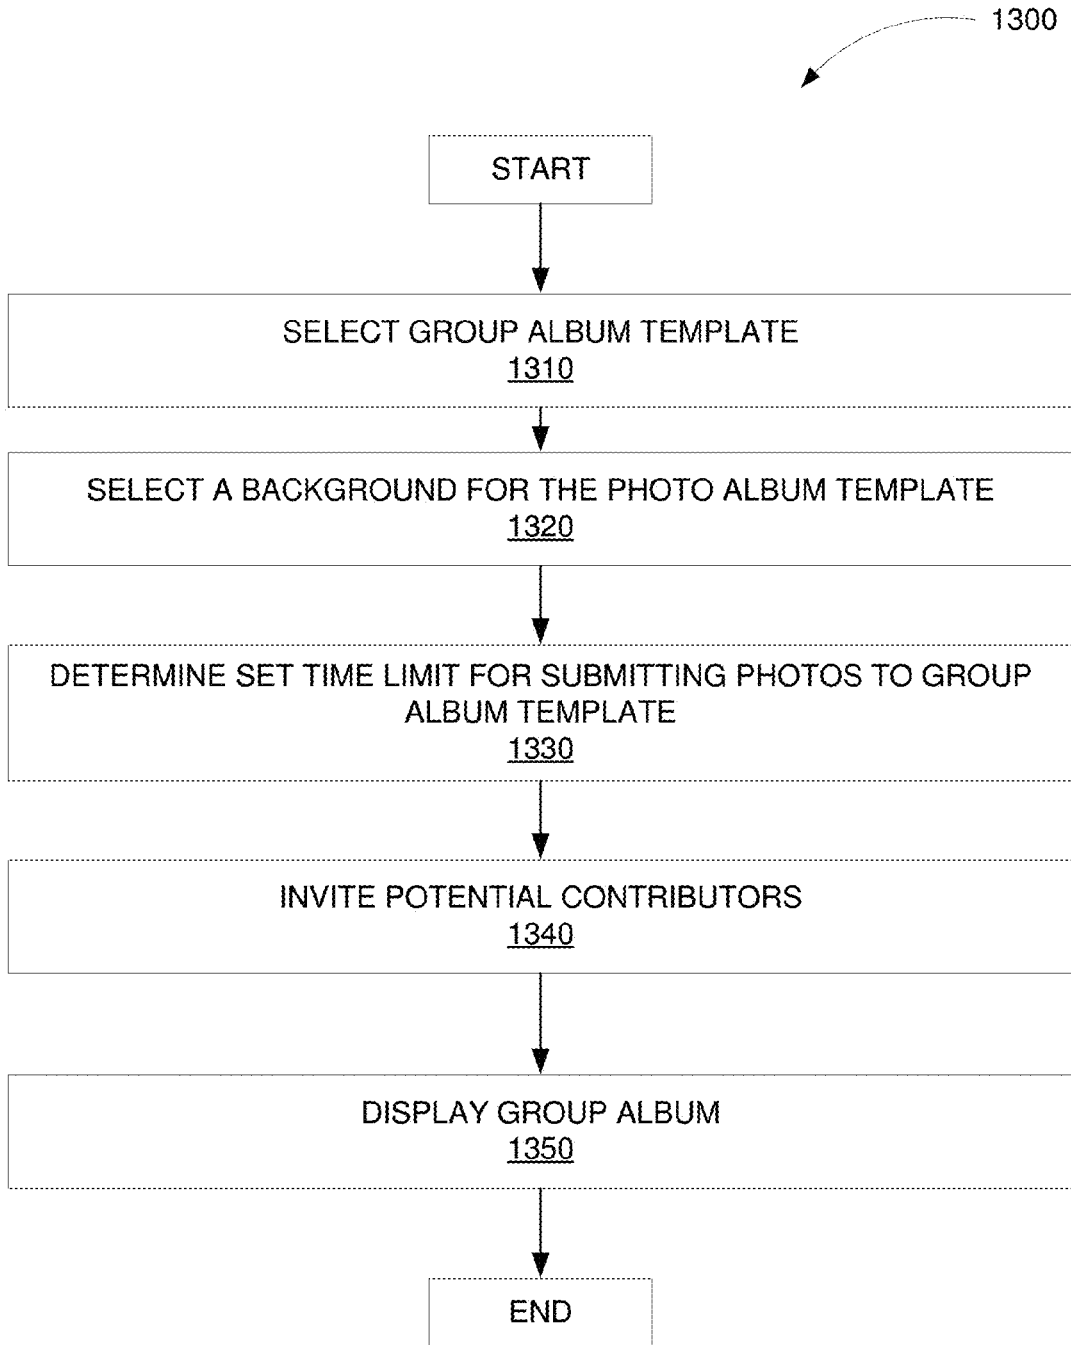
1300

START

SELECT GROUP ALBUM TEMPLATE
1310

SELECT A BACKGROUND FOR THE PHOTO ALBUM TEMPLATE
1320

DETERMINE SET TIME LIMIT FOR SUBMITTING PHOTOS TO GROUP ALBUM TEMPLATE
1330

INVITE POTENTIAL CONTRIBUTORS
1340

DISPLAY GROUP ALBUM
1350

END